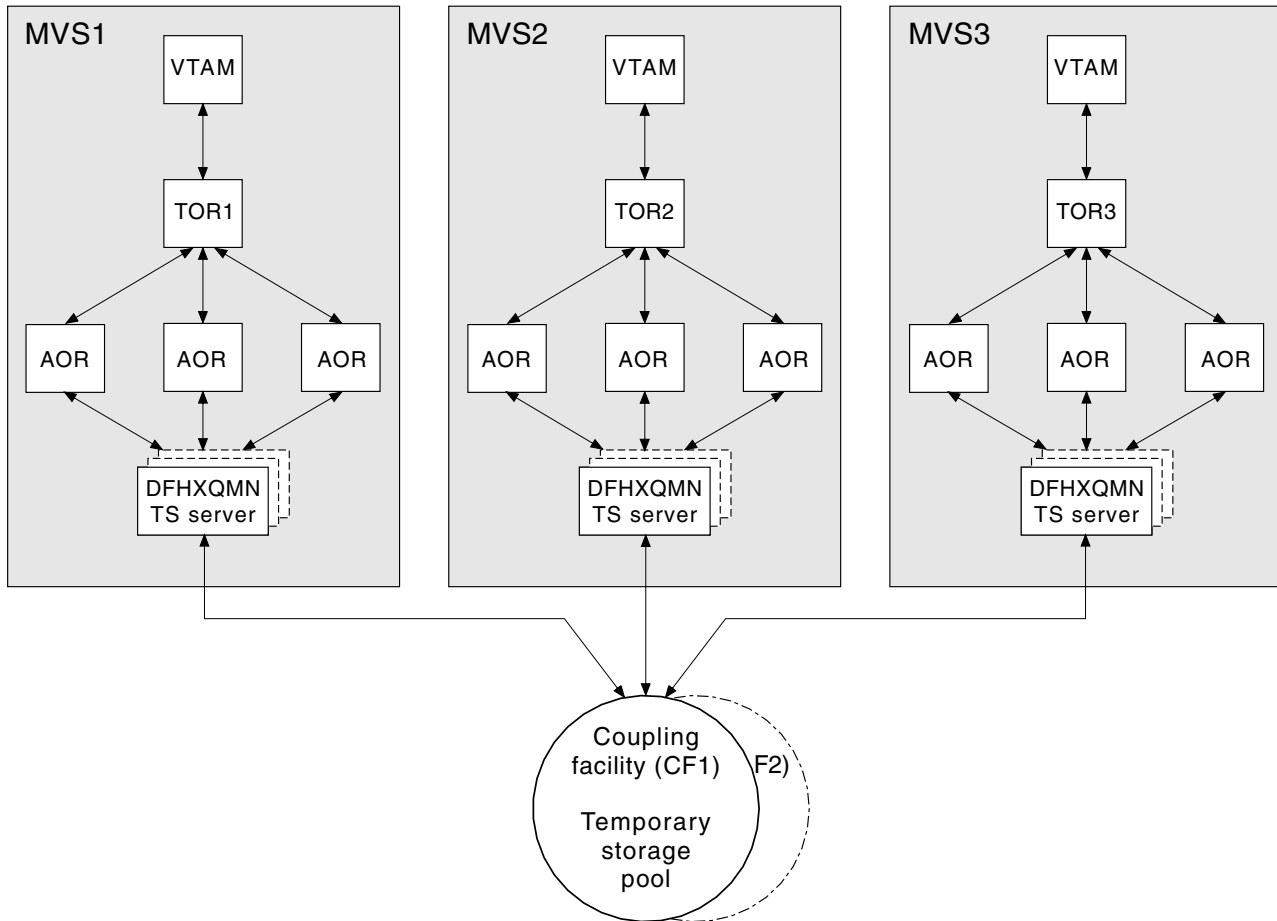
MVS1

VTAM

TOR1

AOR

AOR

AOR

DFHXQMN TS server

MVS2

VTAM

TOR2

AOR

AOR

AOR

DFHXQMN TS server

MVS3

VTAM

TOR3

AOR

AOR

AOR

DFHXQMN TS server

Coupling facility (CF1)

Temporary storage pool

F2)